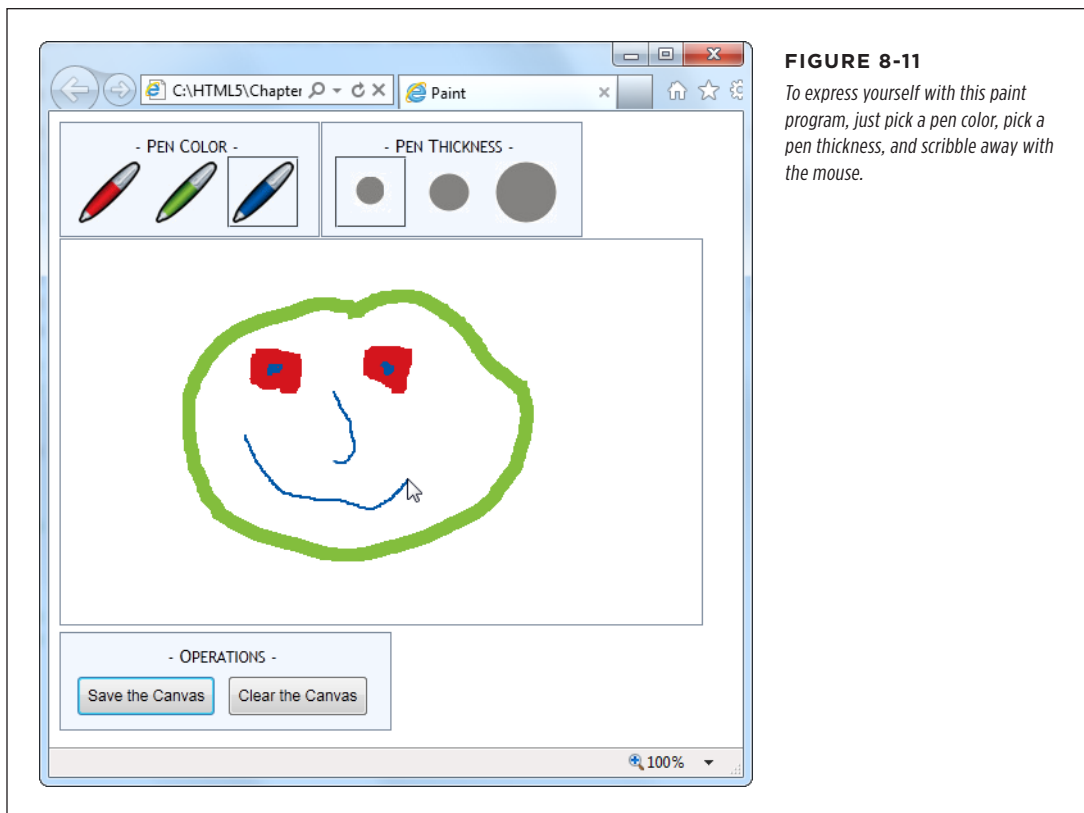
C:\HTML5\Chapter
Paint

- Pen Color -

- Pen Thickness -

- Operations -

Save the Canvas

Clear the Canvas

100%

FIGURE 8-11

To express yourself with this paint program, just pick a pen color, pick a pen thickness, and scribble away with the mouse.